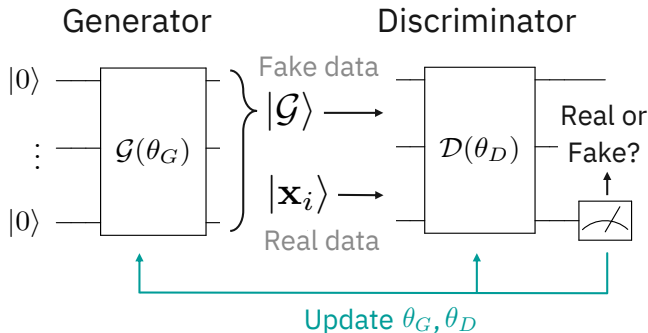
Generator

Discriminator

$|0\rangle$

$\vdots$

$|0\rangle$

$\mathcal{G}(\theta_G)$

Fake data

$|\mathcal{G}\rangle$

$|\mathbf{x}_i\rangle$

Real data

$\mathcal{D}(\theta_D)$

Real or Fake?

Update $\theta_G, \theta_D$